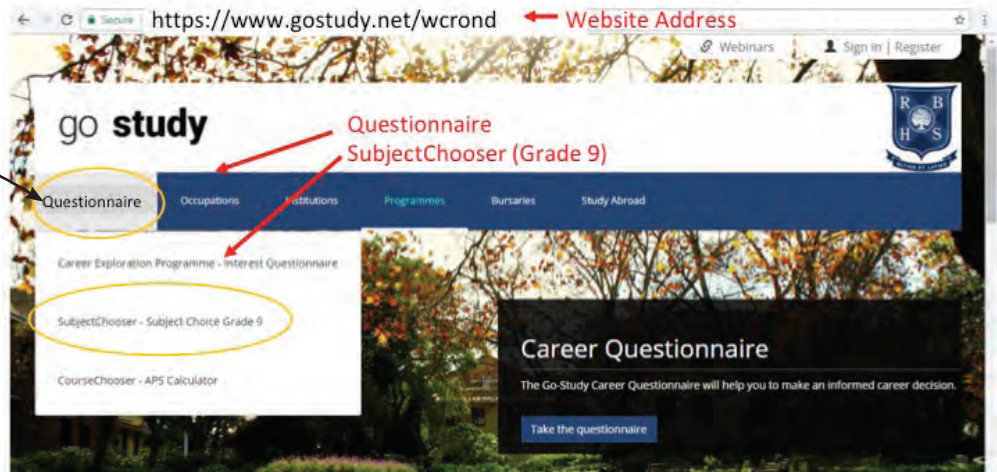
Secure https://www.gostudy.net/wcrond Website Address

Webinars Sign in | Register

go study

Questionnaire SubjectChooser (Grade 9)

R B H S

Questionnaire Occupations Institutions Programmes Bursaries Study Abroad

Career Exploration Programme - Interest Questionnaire

SubjectChooser - Subject Choice Grade 9

CourseChooser - APS Calculator

Career Questionnaire

The Go-Study Career Questionnaire will help you to make an informed career decision.

Take the questionnaire